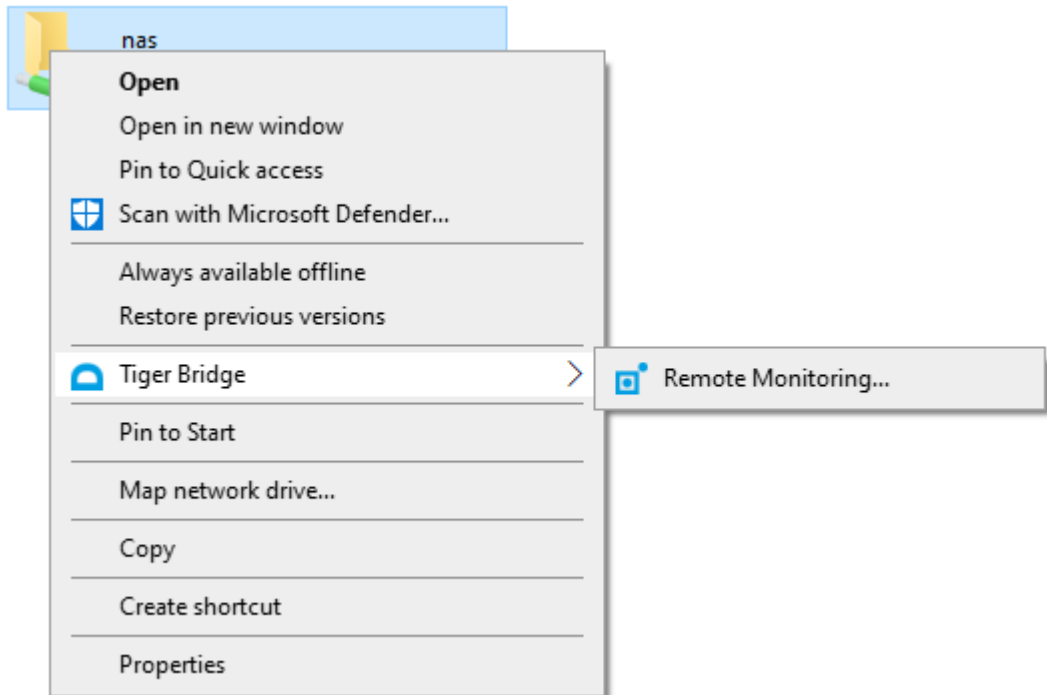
nas

Open
Open in new window
Pin to Quick access
Scan with Microsoft Defender...

Always available offline
Restore previous versions

Tiger Bridge

Remote Monitoring...

Pin to Start

Map network drive...

Copy

Create shortcut

Properties